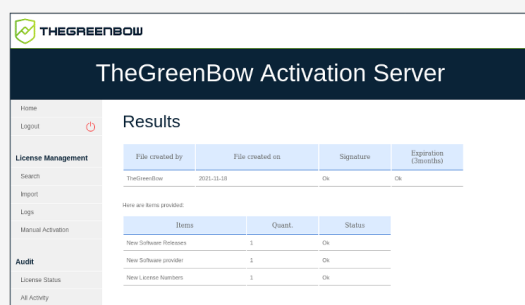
THEGREENBOW

TheGreenBow Activation Server

Home
Logout

License Management
Search
Import
Logs
Manual Activation

Audit
License Status
All Activity

Results

| File created by | File created on | Signature | Expiration (3months) |
|---|---|---|---|
| TheGreenBow | 2021-11-18 | Ok | Ok |

Here are items provided:

| Items | Quant. | Status |
|---|---|---|
| New Software Releases | 1 | Ok |
| New Software provider | 1 | Ok |
| New License Numbers | 1 | Ok |